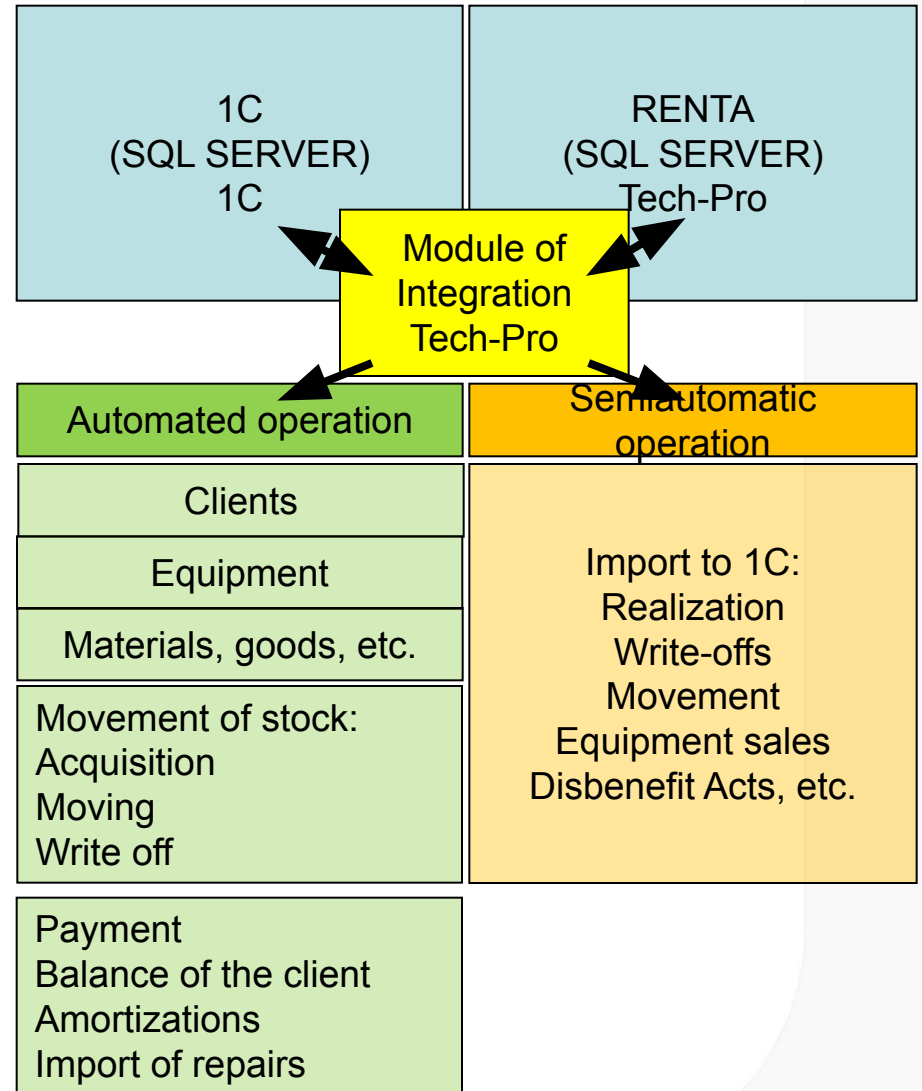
1C
(SQL SERVER)
1C

RENTA
(SQL SERVER)
Tech-Pro

Module of
Integration
Tech-Pro

Automated operation

Semiautomatic operation

Clients

Equipment

Materials, goods, etc.

Movement of stock:
Acquisition
Moving
Write off

Payment
Balance of the client
Amortizations
Import of repairs

Import to 1C:
Realization
Write-offs
Movement
Equipment sales
Disbenefit Acts, etc.